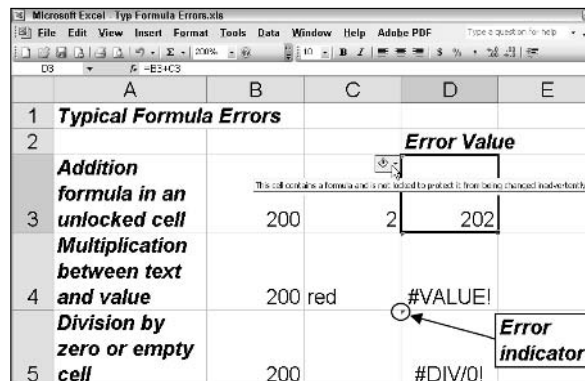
Microsoft Excel - Typ Formula Errors.xls

File Edit View Insert Format Tools Data Window Help Adobe PDF

Type a question for help

200%

10 B I $ %

D3 fx =B3+C3

| | A | B | C | D | E |
|---|---|---|---|---|---|
| 1 | Typical Formula Errors | | | | |
| 2 | | | | Error Value | |
| 3 | Addition formula in an unlocked cell | 200 | 2 | 202 | |
| 4 | Multiplication between text and value | 200 | red | #VALUE! | |
| 5 | Division by zero or empty cell | 200 | | #DIV/0! | |

This cell contains a formula and is not locked to protect it from being changed inadvertently.

Error indicator